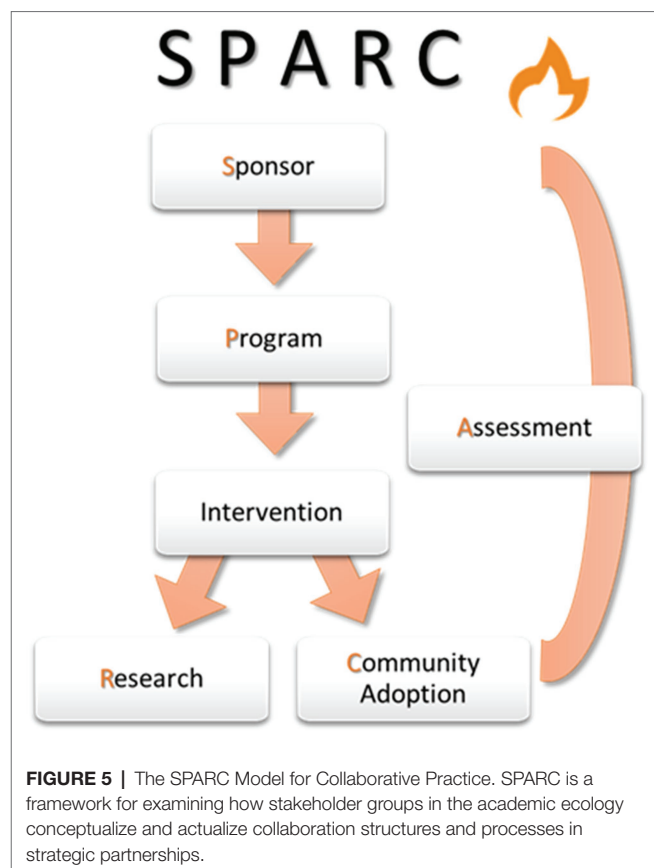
SPARC

Sponsor

Program

Intervention

Assessment

Research

Community Adoption

**FIGURE 5 |** The SPARC Model for Collaborative Practice. SPARC is a framework for examining how stakeholder groups in the academic ecology conceptualize and actualize collaboration structures and processes in strategic partnerships.